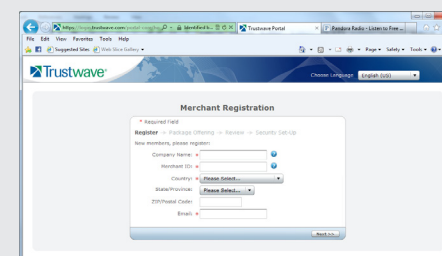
https://login.trustwave.com/portal-tems/login
Identified b...
Trustwave Portal
Pandora Radio - Listen to Free ...
File Edit View Favorites Tools Help
Suggested Sites
Web Slice Gallery
Page
Safety
Tools
Trustwave
Choose Language:
English (US)
Merchant Registration
* Required Field
Register → Package Offering → Review → Security Set-Up
New members, please register:
Company Name: *
Merchant ID: *
Country: *
Please Select...
State/Province:
Please Select...
ZIP/Postal Code:
Email: *
Next >>